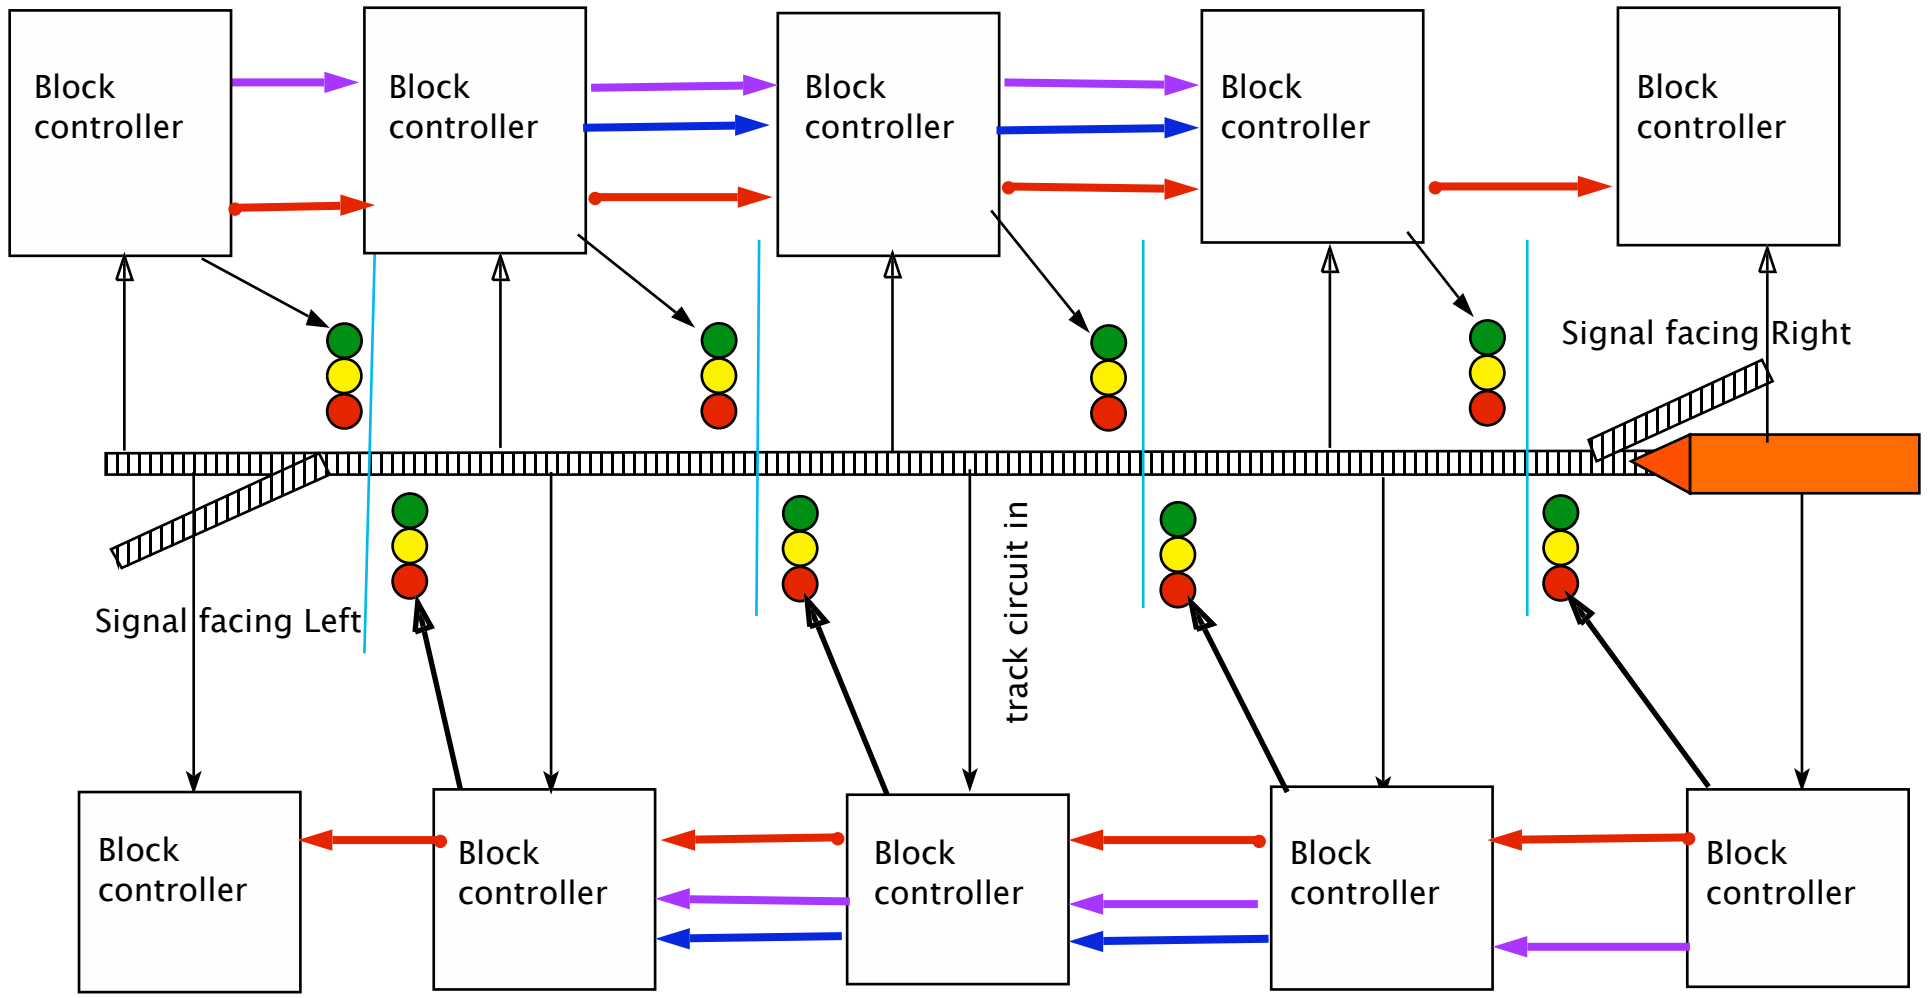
Block controller

Block controller

Block controller

Block controller

Block controller

Signal facing Right

Signal facing Left

track circuit in

Block controller

Block controller

Block controller

Block controller

Block controller